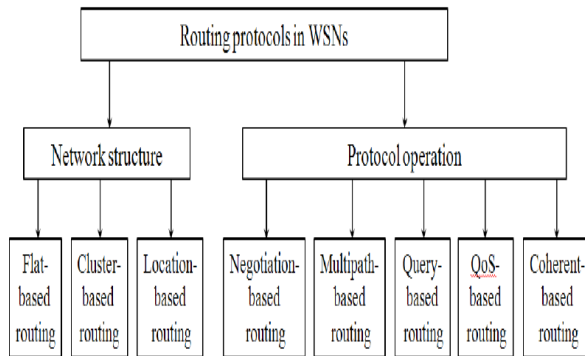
Routing protocols in WSNs

Network structure

Protocol operation

Flat-based routing

Cluster-based routing

Location-based routing

Negotiation-based routing

Multipath-based routing

Query-based routing

QoS-based routing

Coherent-based routing